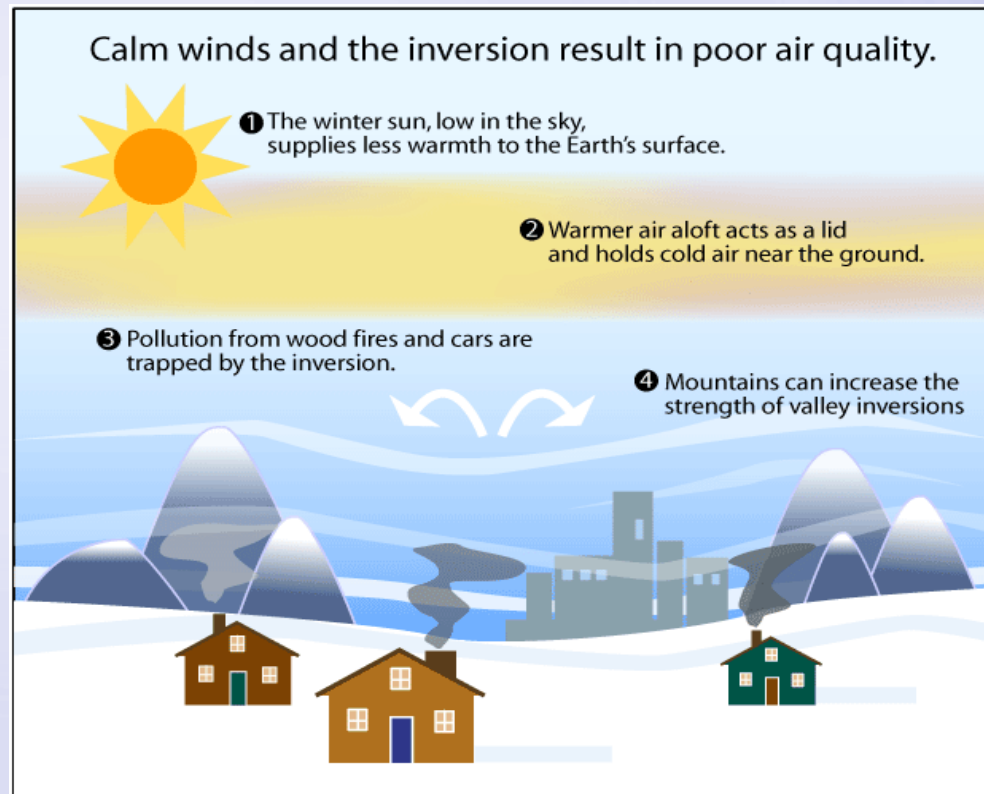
Calm winds and the inversion result in poor air quality.

❶ The winter sun, low in the sky, supplies less warmth to the Earth's surface.

❷ Warmer air aloft acts as a lid and holds cold air near the ground.

❸ Pollution from wood fires and cars are trapped by the inversion.

❹ Mountains can increase the strength of valley inversions